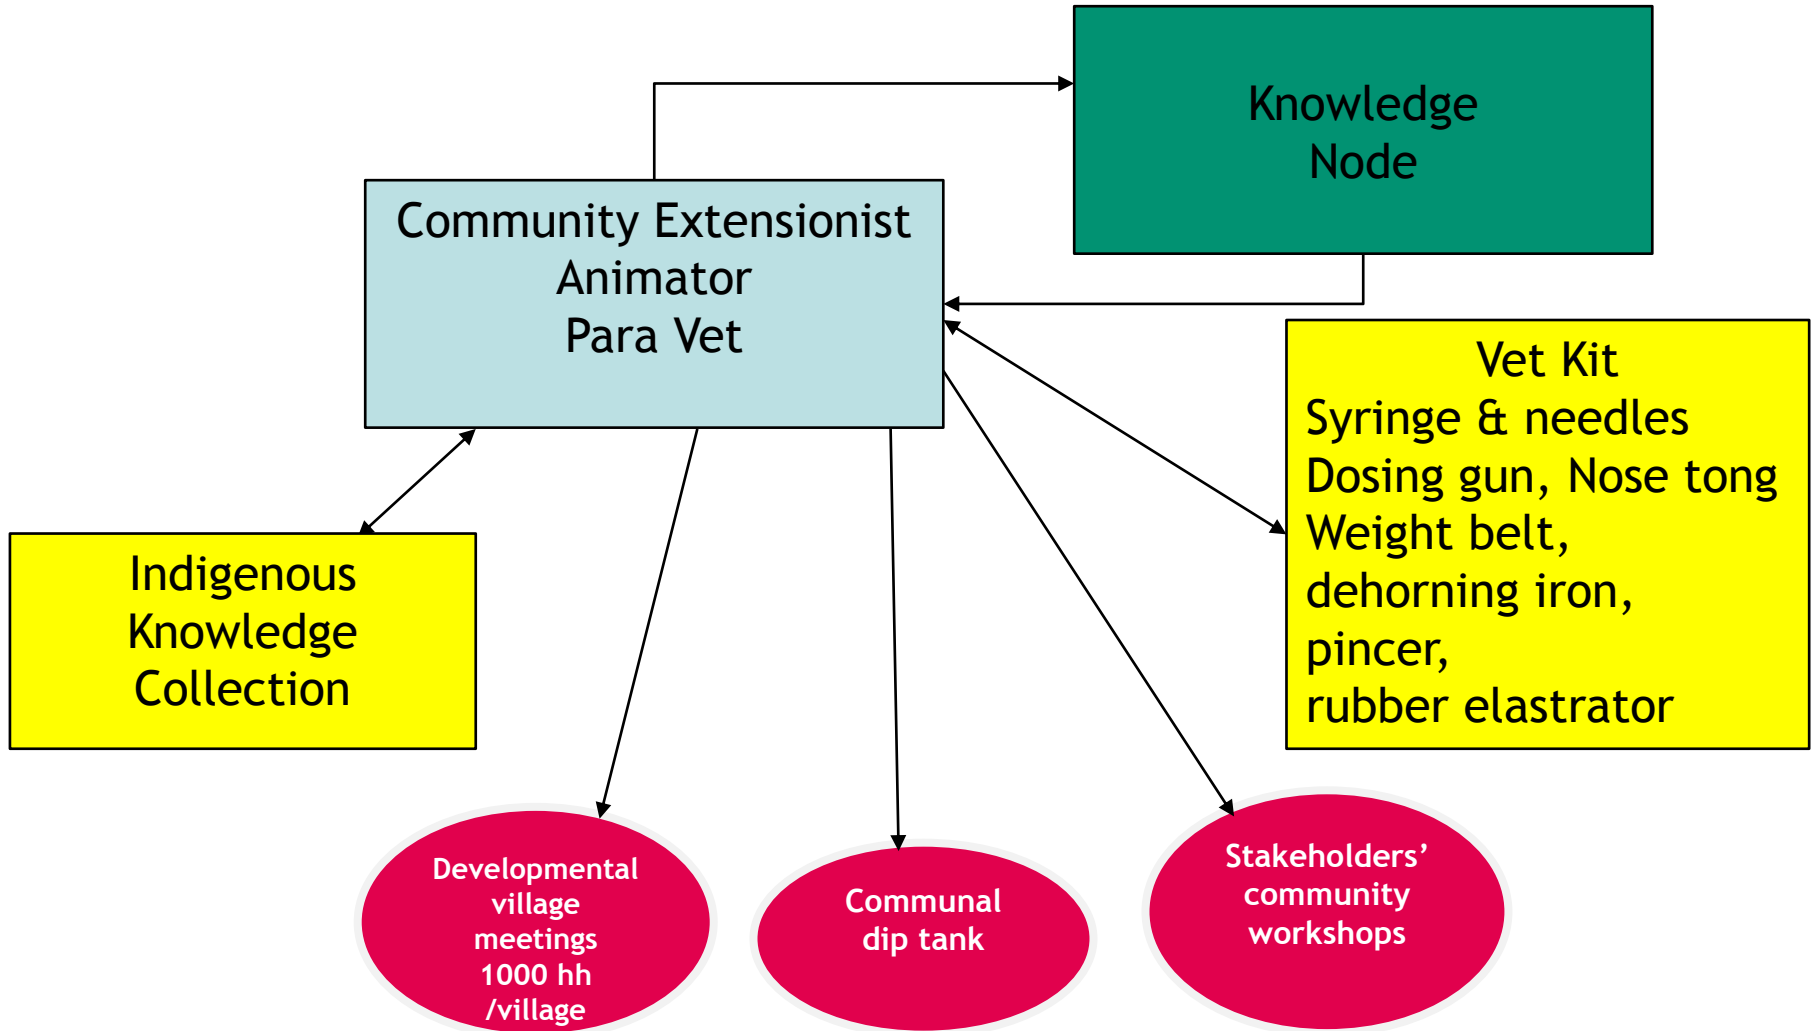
Knowledge Node

Community Extensionist
Animator
Para Vet

Vet Kit
Syringe & needles
Dosing gun, Nose tong
Weight belt,
dehorning iron,
pincer,
rubber elastrator

Indigenous Knowledge Collection

Developmental village meetings 1000 hh /village

Communal dip tank

Stakeholders' community workshops